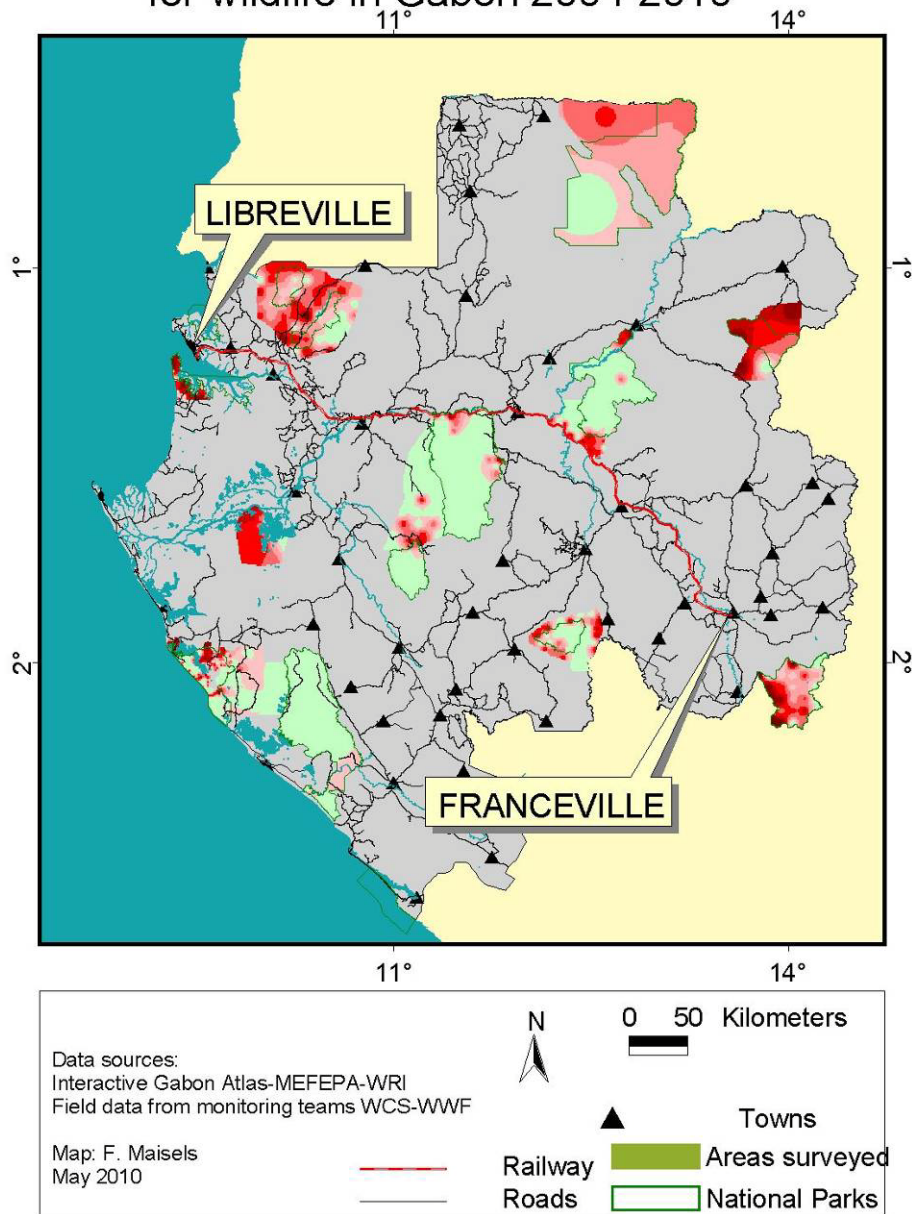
for wildlife in Gabon 2004-2010

11°

14°

LIBREVILLE

1°

1°

FRANCEVILLE

2°

2°

11°

14°

N

0 50 Kilometers

Data sources:
Interactive Gabon Atlas-MEFEPA-WRI
Field data from monitoring teams WCS-WWF

Map: F. Maisels
May 2010

Towns

Railway

Areas surveyed

Roads

National Parks